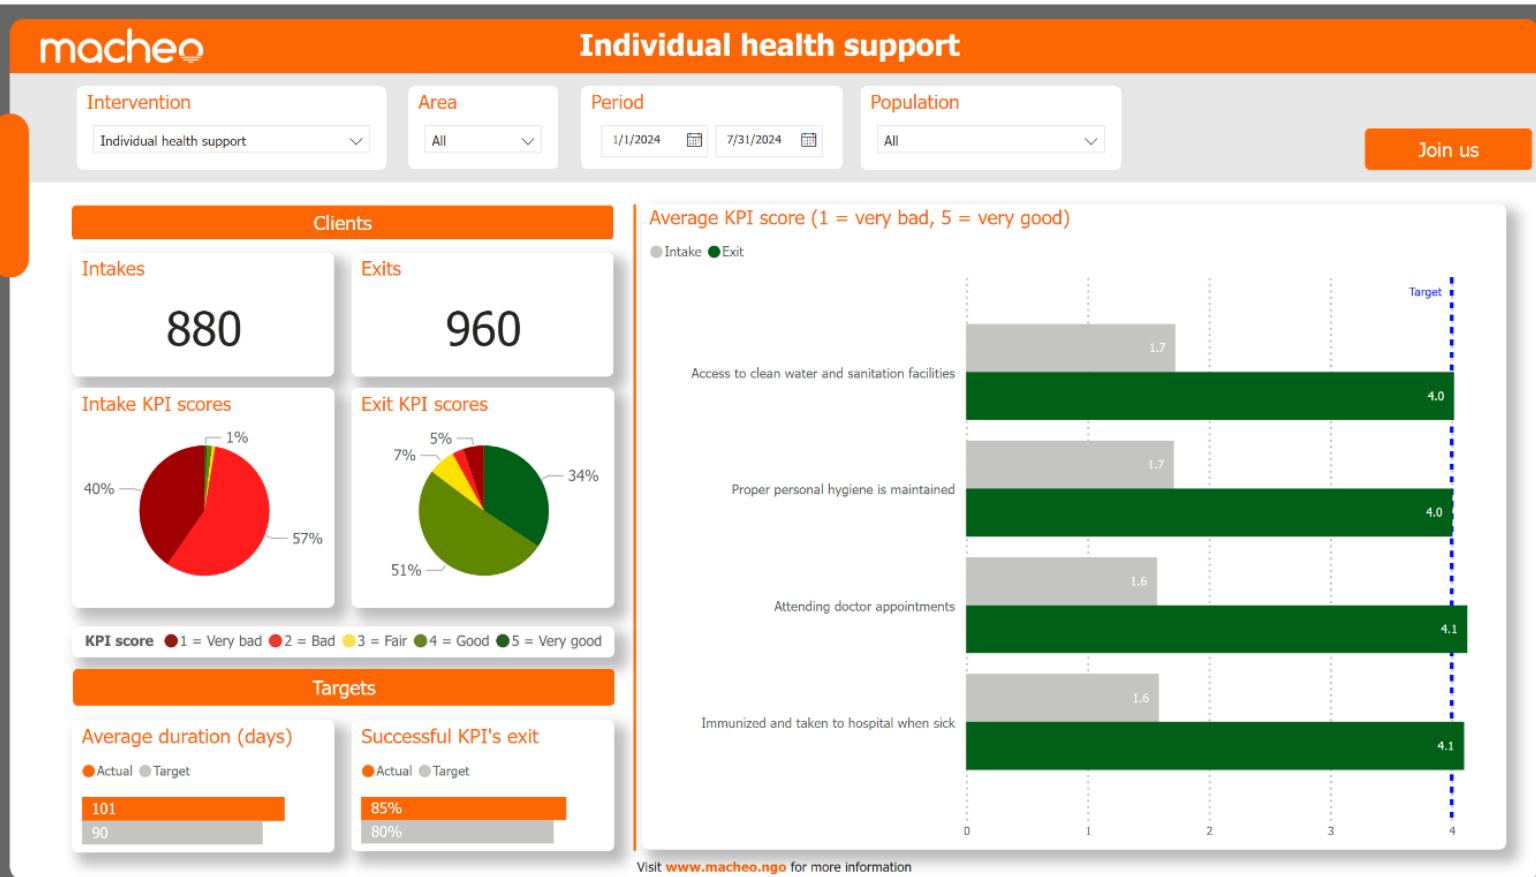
macheo

Individual health support

Intervention
Individual health support

Area
All

Period
1/1/2024
7/31/2024

Population
All

Join us

Clients

Intakes
880

Exits
960

Intake KPI scores
1%
40%
57%

Exit KPI scores
5%
7%
34%
51%

KPI score 1 = Very bad 2 = Bad 3 = Fair 4 = Good 5 = Very good

Targets

Average duration (days)
Actual Target
101
90

Successful KPI's exit
Actual Target
85%
80%

Average KPI score (1 = very bad, 5 = very good)
Intake Exit

Target

Access to clean water and sanitation facilities
1.7
4.0

Proper personal hygiene is maintained
1.7
4.0

Attending doctor appointments
1.6
4.1

Immunized and taken to hospital when sick
1.6
4.1

0 1 2 3 4

Visit www.macheo.ngo for more information